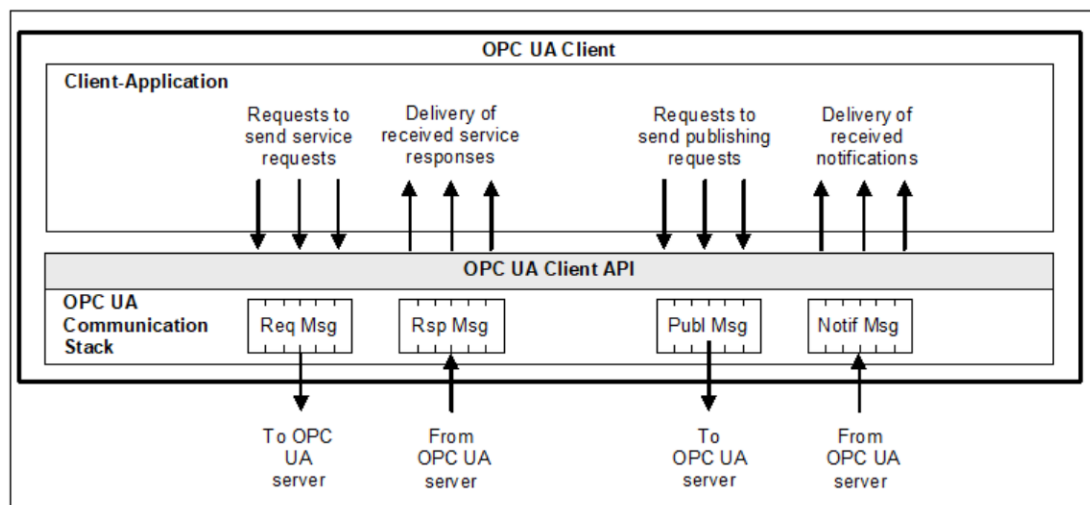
OPC UA Client

Client-Application

Requests to send service requests

Delivery of received service responses

Requests to send publishing requests

Delivery of received notifications

OPC UA Client API

OPC UA Communication Stack

Req Msg

Rsp Msg

Publ Msg

Notif Msg

To OPC UA server

From OPC UA server

To OPC UA server

From OPC UA server